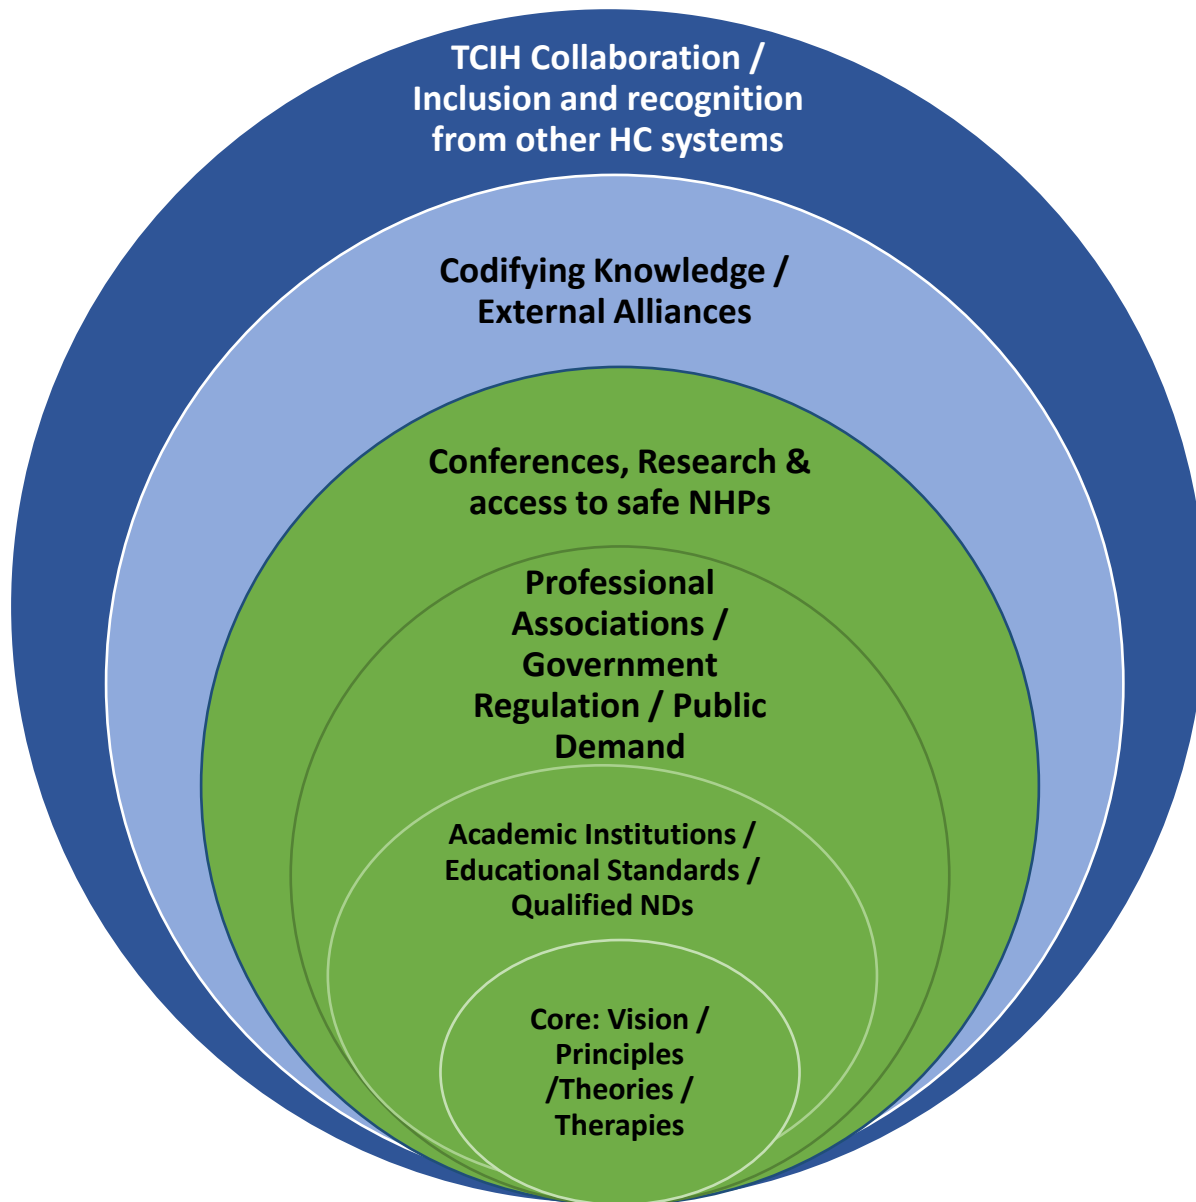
TCIH Collaboration / Inclusion and recognition from other HC systems

Codifying Knowledge / External Alliances

Conferences, Research & access to safe NHPs

Professional Associations / Government Regulation / Public Demand

Academic Institutions / Educational Standards / Qualified NDs

Core: Vision / Principles /Theories / Therapies